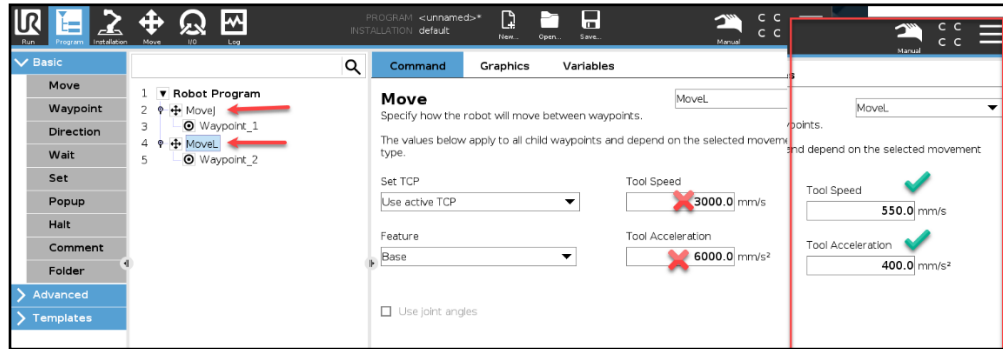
Run Program Installation Move I/O Log

PROGRAM <unnamed>*
INSTALLATION default

New... Open... Save...

Manual C C C C

Manual C C C C

Basic
Move
Waypoint
Direction
Wait
Set
Popup
Halt
Comment
Folder
Advanced
Templates

1 Robot Program
2 MoveJ
3 Waypoint_1
4 MoveL
5 Waypoint_2

Command Graphics Variables

Move
Specify how the robot will move between waypoints.

MoveL

The values below apply to all child waypoints and depend on the selected moveme type.

Set TCP
Use active TCP

Tool Speed
3000.0 mm/s

Feature
Base

Tool Acceleration
6000.0 mm/s²

Use joint angles

s

MoveL

ypoints.

nd depend on the selected movement

Tool Speed
550.0 mm/s

Tool Acceleration
400.0 mm/s²